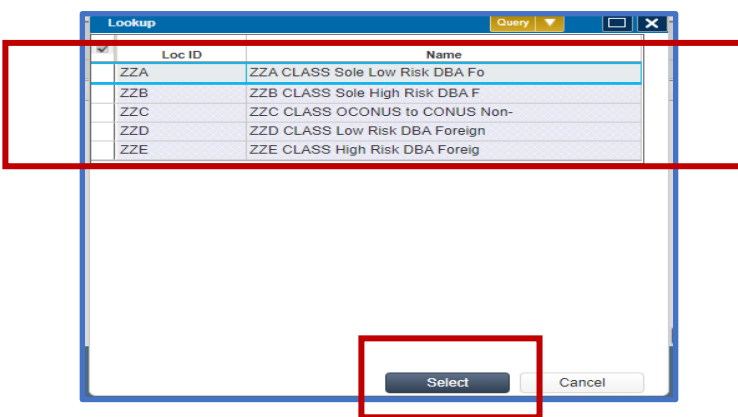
Lookup

Query

| | Loc ID | Name |
|---|---|---|
| | ZZA | ZZA CLASS Sole Low Risk DBA Fo |
| | ZZB | ZZB CLASS Sole High Risk DBA F |
| | ZZC | ZZC CLASS OCONUS to CONUS Non- |
| | ZZD | ZZD CLASS Low Risk DBA Foreign |
| | ZZE | ZZE CLASS High Risk DBA Foreig |

Select

Cancel